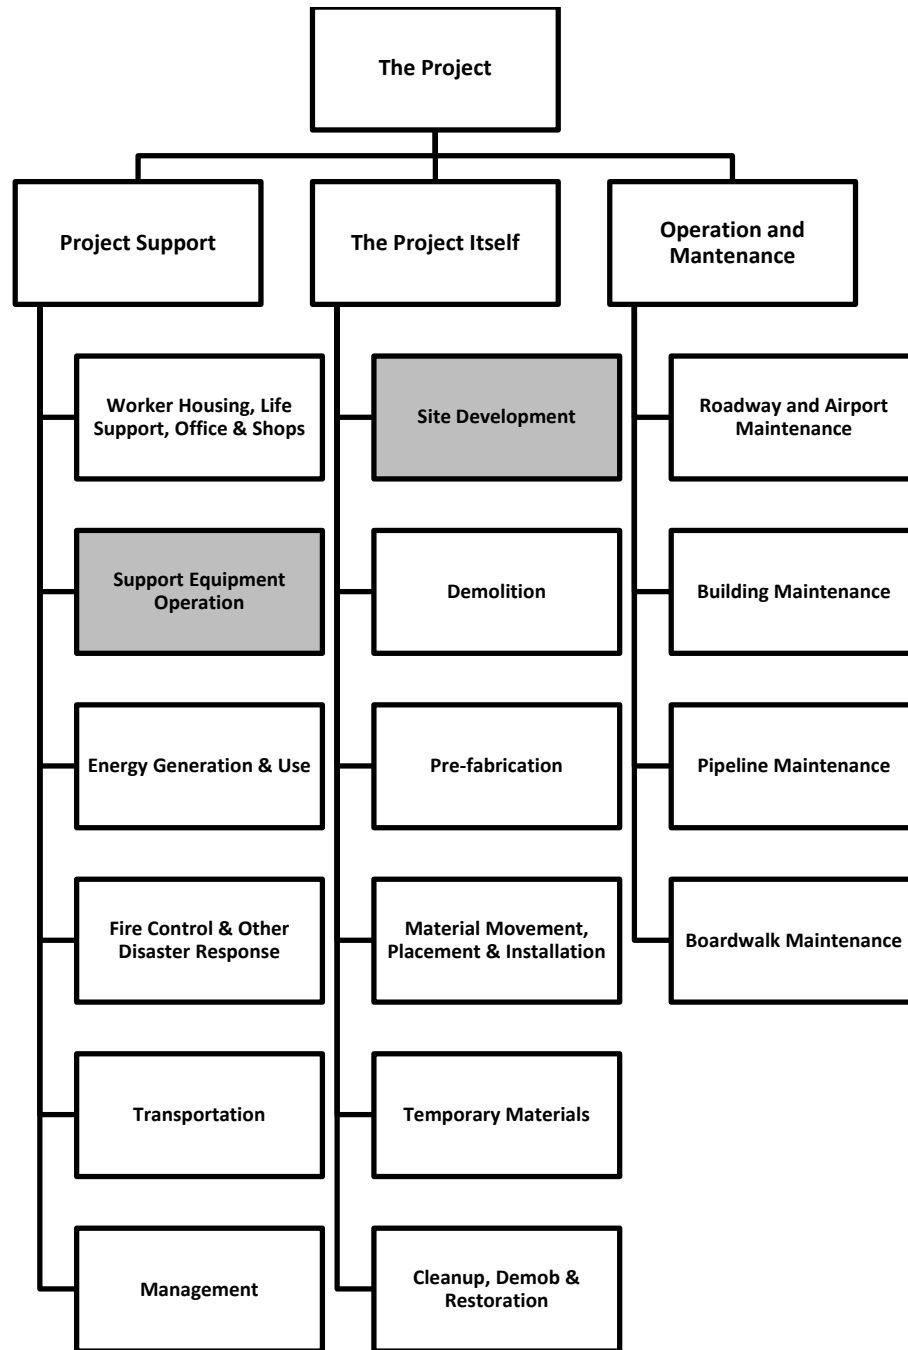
The Project

Project Support

The Project Itself

Operation and Mantenance

Worker Housing, Life Support, Office & Shops

Support Equipment Operation

Energy Generation & Use

Fire Control & Other Disaster Response

Transportation

Management

Site Development

Demolition

Pre-fabrication

Material Movement, Placement & Installation

Temporary Materials

Cleanup, Demob & Restoration

Roadway and Airport Maintenance

Building Maintenance

Pipeline Maintenance

Boardwalk Maintenance